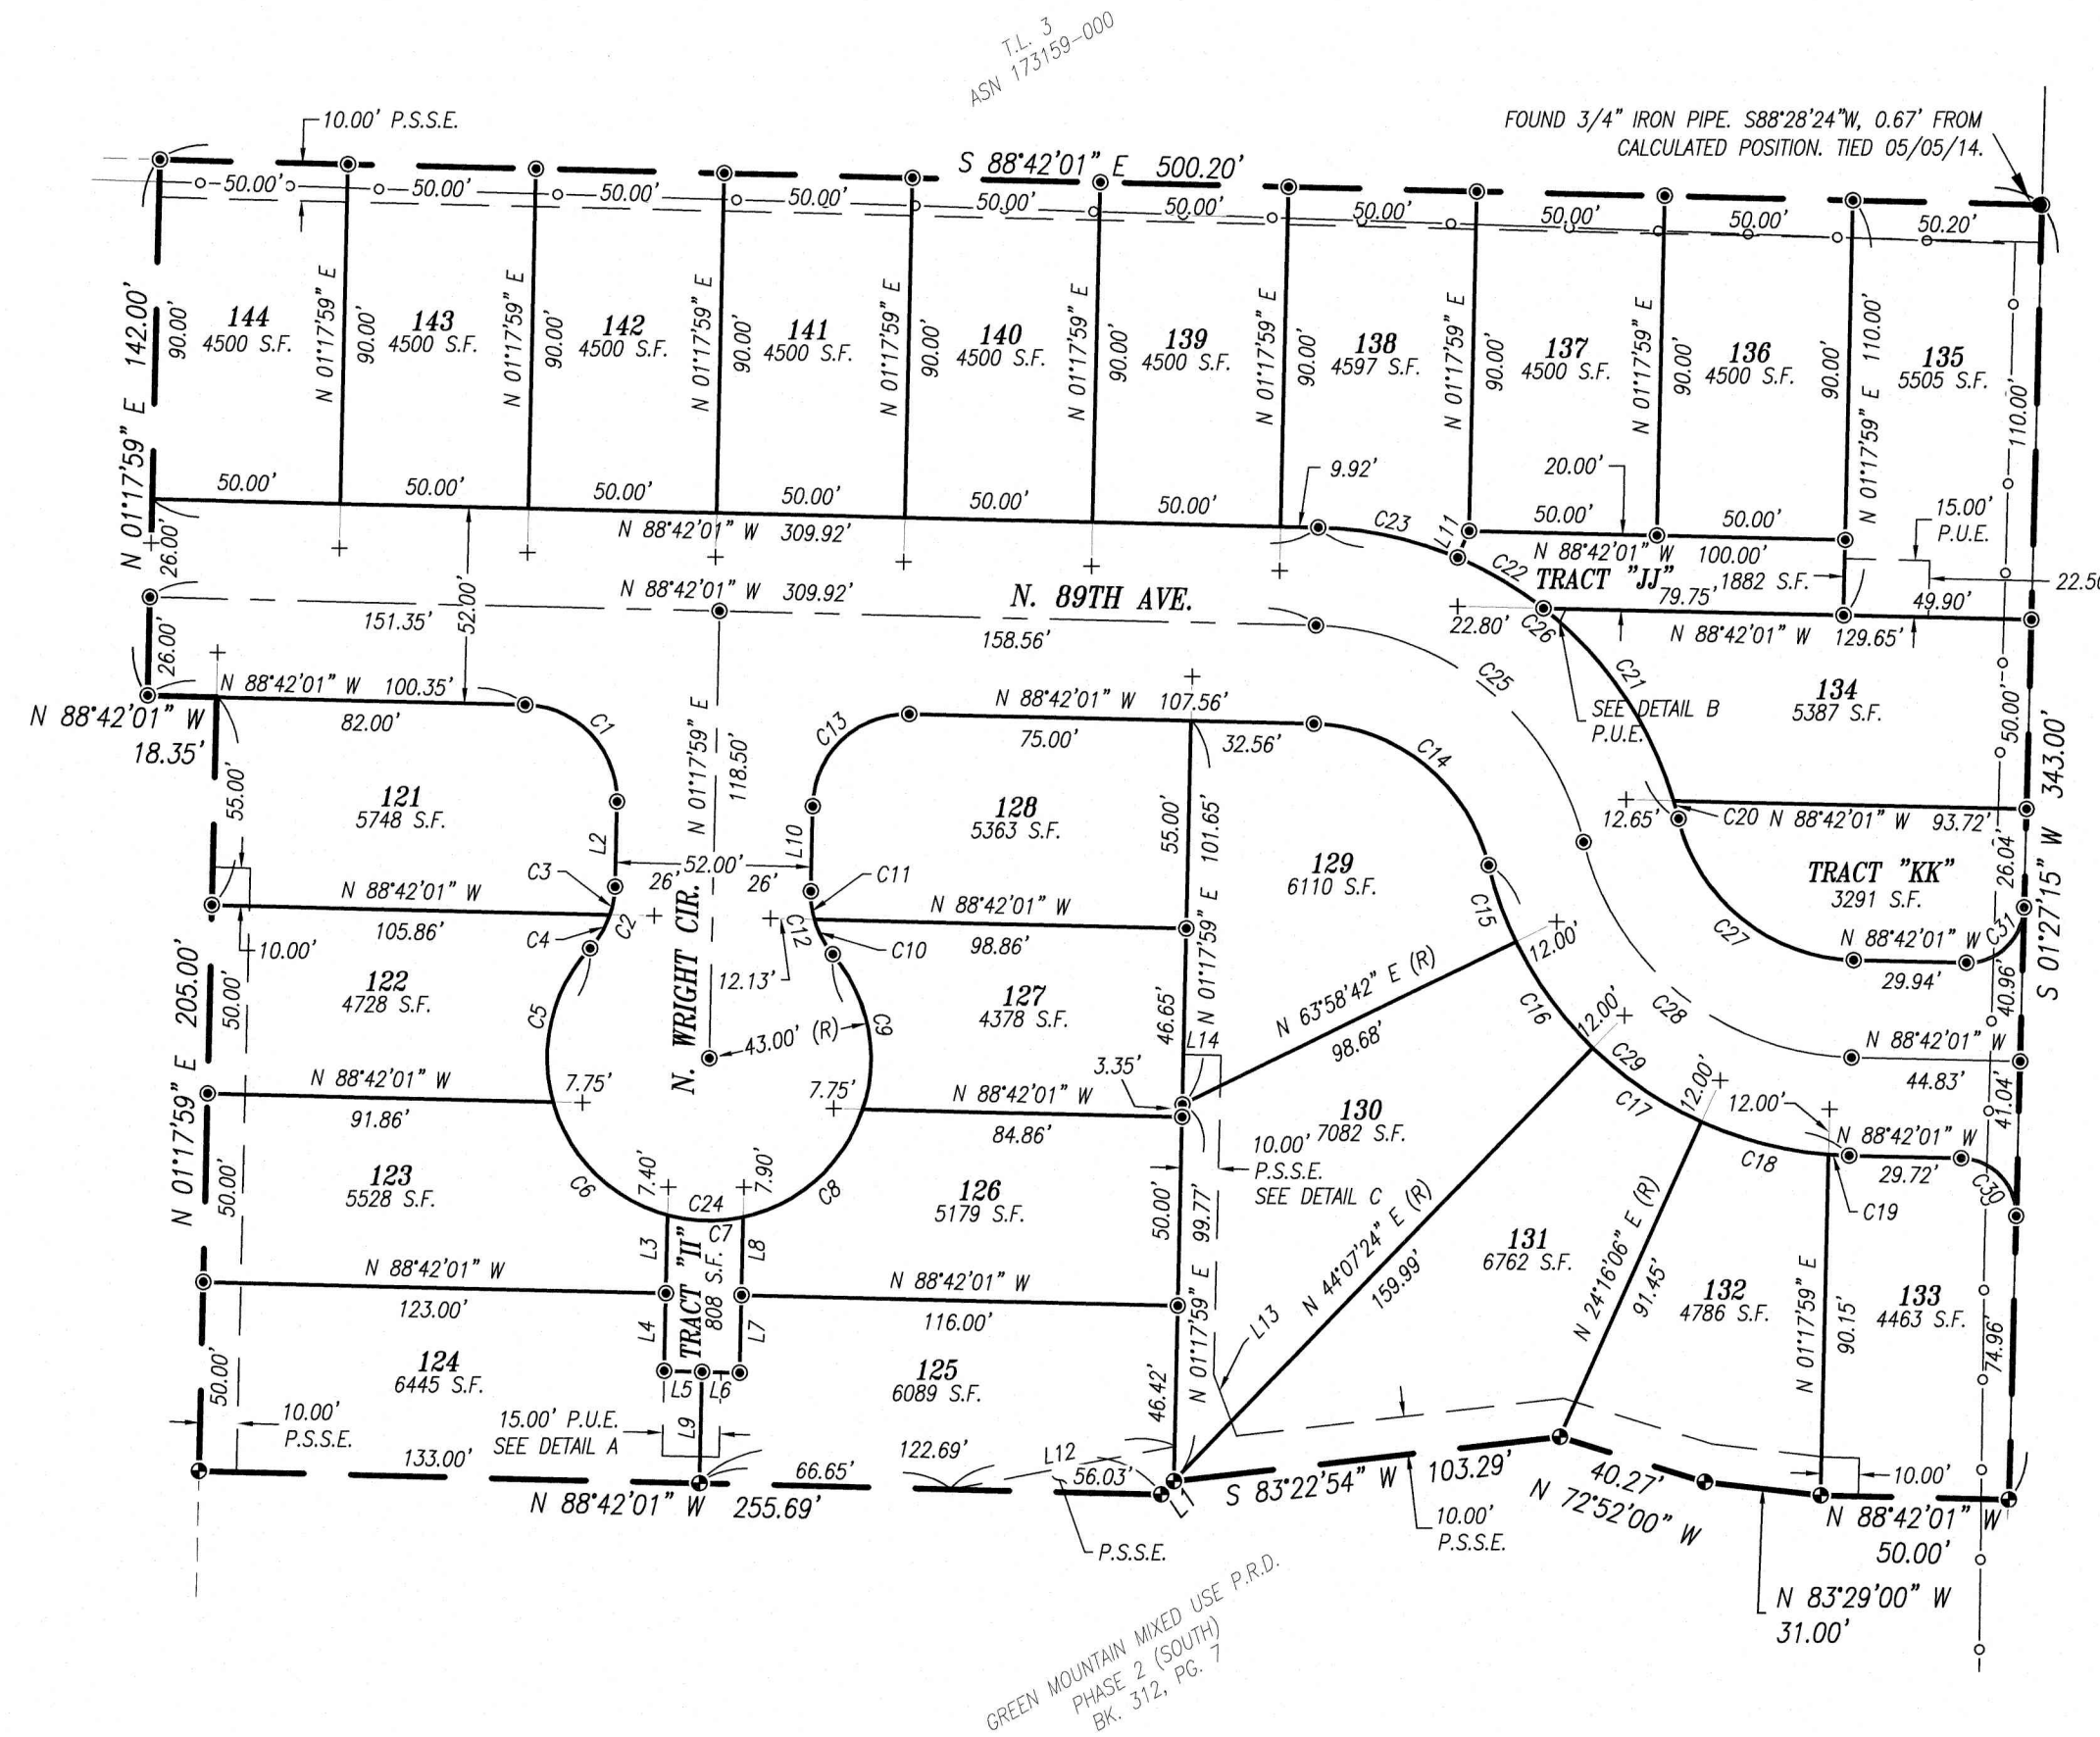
T.L. 3
ASN 173159-000

10.00' P.S.S.E.

FOUND 3/4" IRON PIPE. S88°28'24"W, 0.67' FROM CALCULATED POSITION. TIED 05/05/14.

S 88°42'01" E 500.20'

50.00' 50.00' 50.00' 50.00' 50.00' 50.00' 50.00' 50.00' 50.00' 50.20'

N 01°17'59" E 142.00'

90.00'
144
4500 S.F.

N 01°17'59" E
90.00'
143
4500 S.F.

N 01°17'59" E
90.00'
142
4500 S.F.

N 01°17'59" E
90.00'
141
4500 S.F.

N 01°17'59" E
90.00'
140
4500 S.F.

N 01°17'59" E
90.00'
139
4500 S.F.

N 01°17'59" E
90.00'
138
4597 S.F.

N 01°17'59" E
90.00'
137
4500 S.F.

N 01°17'59" E
90.00'
136
4500 S.F.

90.00'
N 01°17'59" E 110.00'
135
5505 S.F.
110.00'

50.00' 50.00' 50.00' 50.00' 50.00' 50.00'
9.92'
20.00'
15.00' P.U.E.
N 88°42'01" W 309.92'
C23
L11
50.00' 50.00'
N 88°42'01" W 100.00'
C22 TRACT "JJ"
79.75' 1882 S.F.
22.50'
26.00'
52.00'
N 88°42'01" W 309.92'
N. 89TH AVE.
151.35'
158.56'
22.80'
C26
49.90'
N 88°42'01" W 129.65'
26.00'
N 88°42'01" W 100.35'
N 88°42'01" W 18.35'
82.00'
C1
C25
C21
SEE DETAIL B P.U.E.
134
5387 S.F.
N 01°17'59" E 118.50'
C13
N 88°42'01" W 107.56'
75.00'
32.56'
C14
55.00'
121
5748 S.F.
128
5363 S.F.
55.00'
101.65'
12.65'
C20 N 88°42'01" W 93.72'
343.00'
L2
L10
52.00'
26' 26'
129
6110 S.F.
26.04'
C3
C11
TRACT "KK"
3291 S.F.
N 88°42'01" W
105.86'
C2
C12
N 88°42'01" W
98.86'
C15
12.00'
C27
S 01°27'15" W
C4
10.00'
C10
N 01°17'59" E
N 88°42'01" W
C31
205.00'
50.00'
122
4728 S.F.
12.13'
N 63°58'42" E (R)
29.94'
40.96'
C5
N. WRIGHT CIR.
C9
127
4378 S.F.
46.65'
98.68'
C16
C28
43.00' (R)
L14
12.00'
N 88°42'01" W
N 01°17'59" E
N 88°42'01" W
7.75'
7.75'
3.35'
C29
44.83'
91.86'
N 88°42'01" W
130
7082 S.F.
12.00'
84.86'
10.00' P.S.S.E. SEE DETAIL C
C17
12.00'
N 88°42'01" W
41.04'
50.00'
123
5528 S.F.
C6
7.40'
C24
7.90'
C8
126
5179 S.F.
50.00'
99.77'
C18
29.72'
C19
C30
L3
C7
L8
131
6762 S.F.
N 24°16'06" E (R)
91.45'
132
4786 S.F.
N 01°17'59" E
90.15'
133
4463 S.F.
N 88°42'01" W
123.00'
TRACT "II" 808 S.F.
N 88°42'01" W
116.00'
N 01°17'59" E
L13
N 44°07'24" E (R)
159.99'
74.96'
50.00'
124
6445 S.F.
L4
L7
125
6089 S.F.
46.42'
L5 L6
10.00' P.S.S.E.
15.00' P.U.E. SEE DETAIL A
L9
133.00'
66.65'
122.69'
L12
56.03'
L1
103.29'
40.27'
10.00'
N 88°42'01" W 255.69'
S 83°22'54" W
N 72°52'00" W
N 88°42'01" W 50.00'
10.00' P.S.S.E.
P.S.S.E.
N 83°29'00" W 31.00'

GREEN MOUNTAIN MIXED USE P.R.D.
PHASE 2 (SOUTH)
BK. 312, PG. 7